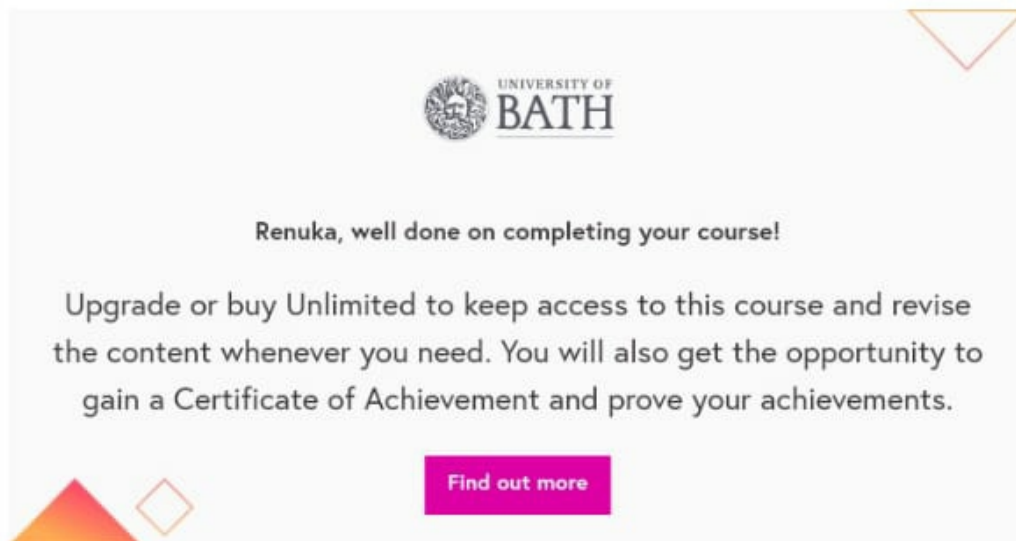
UNIVERSITY OF
BATH

Renuka, well done on completing your course!

Upgrade or buy Unlimited to keep access to this course and revise the content whenever you need. You will also get the opportunity to gain a Certificate of Achievement and prove your achievements.

Find out more